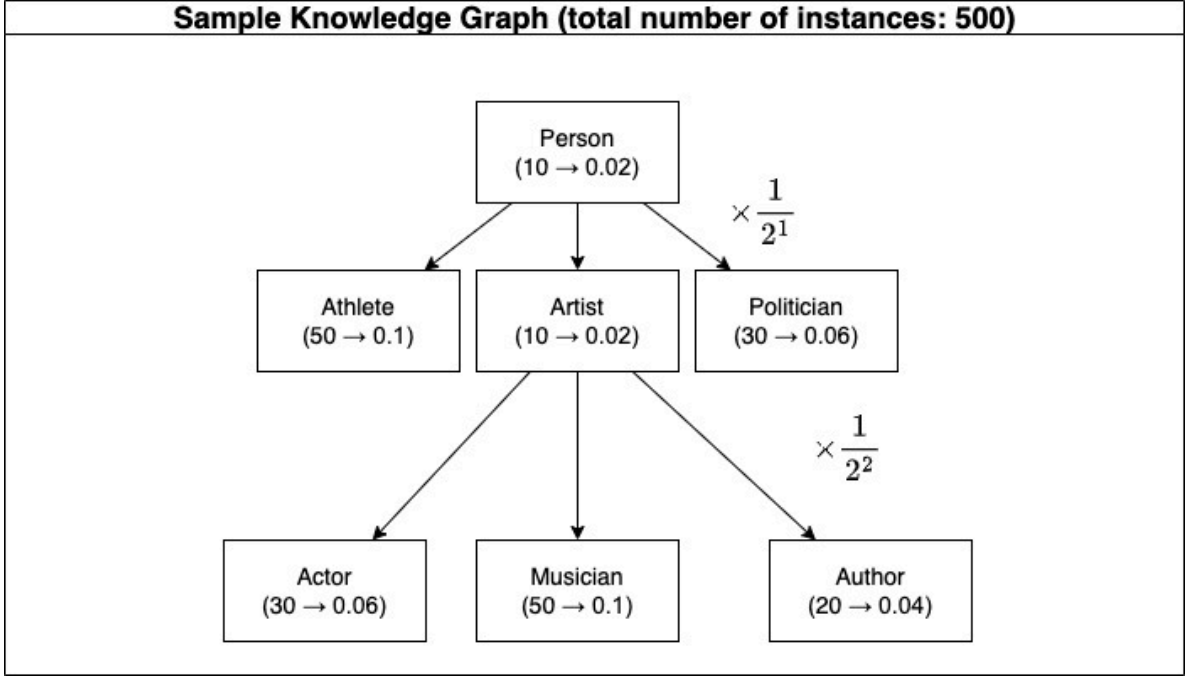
Sample Knowledge Graph (total number of instances: 500)

Person
($10 \rightarrow 0.02$)

$\times \frac{1}{2^1}$

Athlete
($50 \rightarrow 0.1$)

Artist
($10 \rightarrow 0.02$)

Politician
($30 \rightarrow 0.06$)

$\times \frac{1}{2^2}$

Actor
($30 \rightarrow 0.06$)

Musician
($50 \rightarrow 0.1$)

Author
($20 \rightarrow 0.04$)